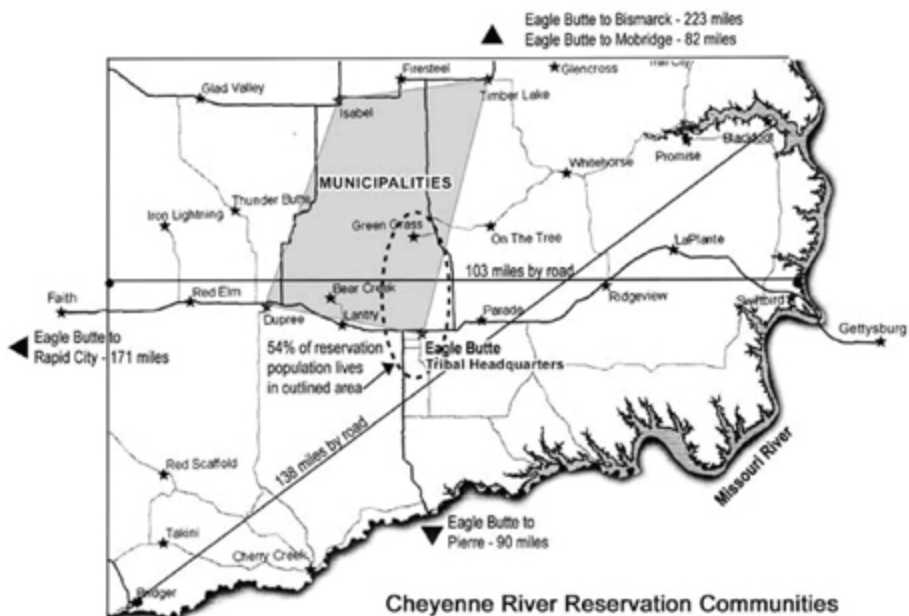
Eagle Butte to Bismarck - 223 miles
Eagle Butte to Mobridge - 82 miles

Glad Valley
Firesteel
Glencross
Trail City
Isabel
Timber Lake
Blackfoot
Whitehorse
Promise
MUNICIPALITIES
Thunder Butte
Iron Lightning
Green Grass
On The Tree
LaPlante
103 miles by road
Faith
Red Elm
Bear Creek
Ridgeview
Dupree
Lantry
Parade
Swiftbird
Gettysburg
Eagle Butte to Rapid City - 171 miles
54% of reservation population lives in outlined area
Eagle Butte
Tribal Headquarters
138 miles by road
Red Scaffold
Missouri River
Eagle Butte to Pierre - 90 miles
Takini
Cherry Creek
Bridger
Cheyenne River Reservation Communities